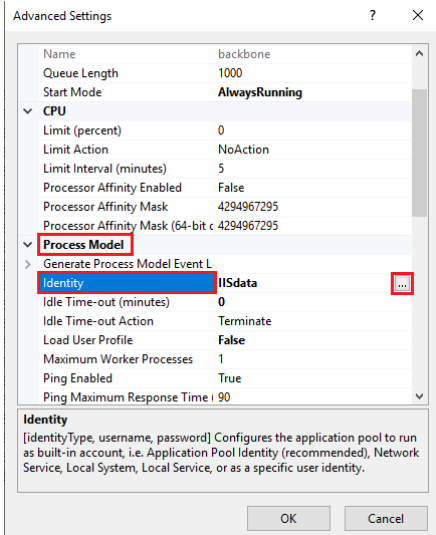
Advanced Settings ? ✕

| | |
|---|---|
| Name | backbone |
| Queue Length | 1000 |
| Start Mode | AlwaysRunning |
| CPU | |
| Limit (percent) | 0 |
| Limit Action | NoAction |
| Limit Interval (minutes) | 5 |
| Processor Affinity Enabled | False |
| Processor Affinity Mask | 4294967295 |
| Processor Affinity Mask (64-bit c | 4294967295 |
| Process Model | |
| Generate Process Model Event L | |
| Identity | IISdata ... |
| Idle Time-out (minutes) | 0 |
| Idle Time-out Action | Terminate |
| Load User Profile | False |
| Maximum Worker Processes | 1 |
| Ping Enabled | True |
| Ping Maximum Response Time ( | 90 |

Identity
[identityType, username, password] Configures the application pool to run as built-in account, i.e. Application Pool Identity (recommended), Network Service, Local System, Local Service, or as a specific user identity.

OK Cancel